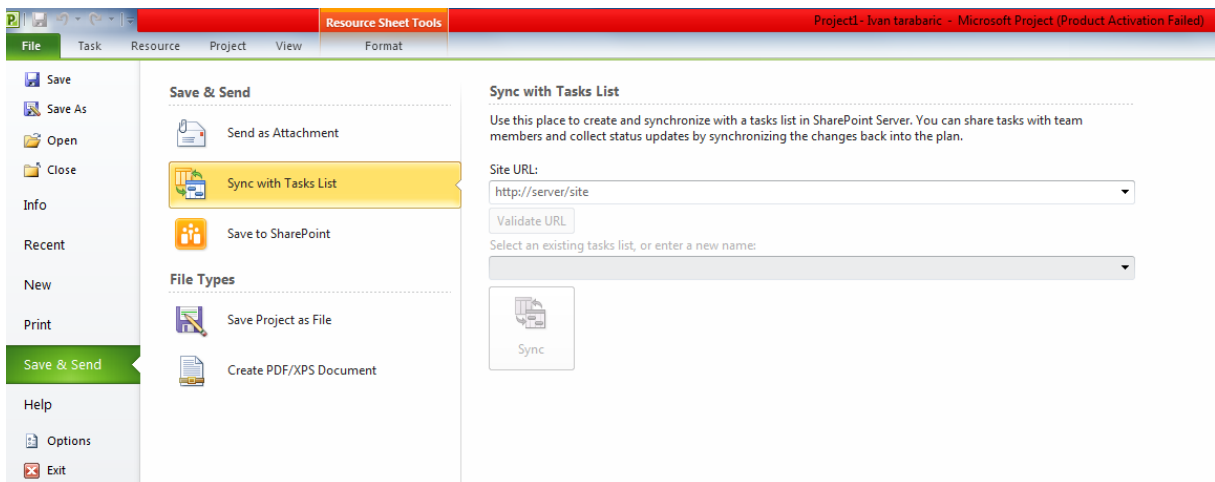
Resource Sheet Tools

Project1- Ivan tarabaric - Microsoft Project (Product Activation Failed)

File Task Resource Project View Format

Save
Save As
Open
Close
Info
Recent
New
Print
Save & Send
Help
Options
Exit

Save & Send

Send as Attachment

Sync with Tasks List

Save to SharePoint

File Types

Save Project as File

Create PDF/XPS Document

Sync with Tasks List

Use this place to create and synchronize with a tasks list in SharePoint Server. You can share tasks with team members and collect status updates by synchronizing the changes back into the plan.

Site URL:

http://server/site

Validate URL

Select an existing tasks list, or enter a new name:

Sync